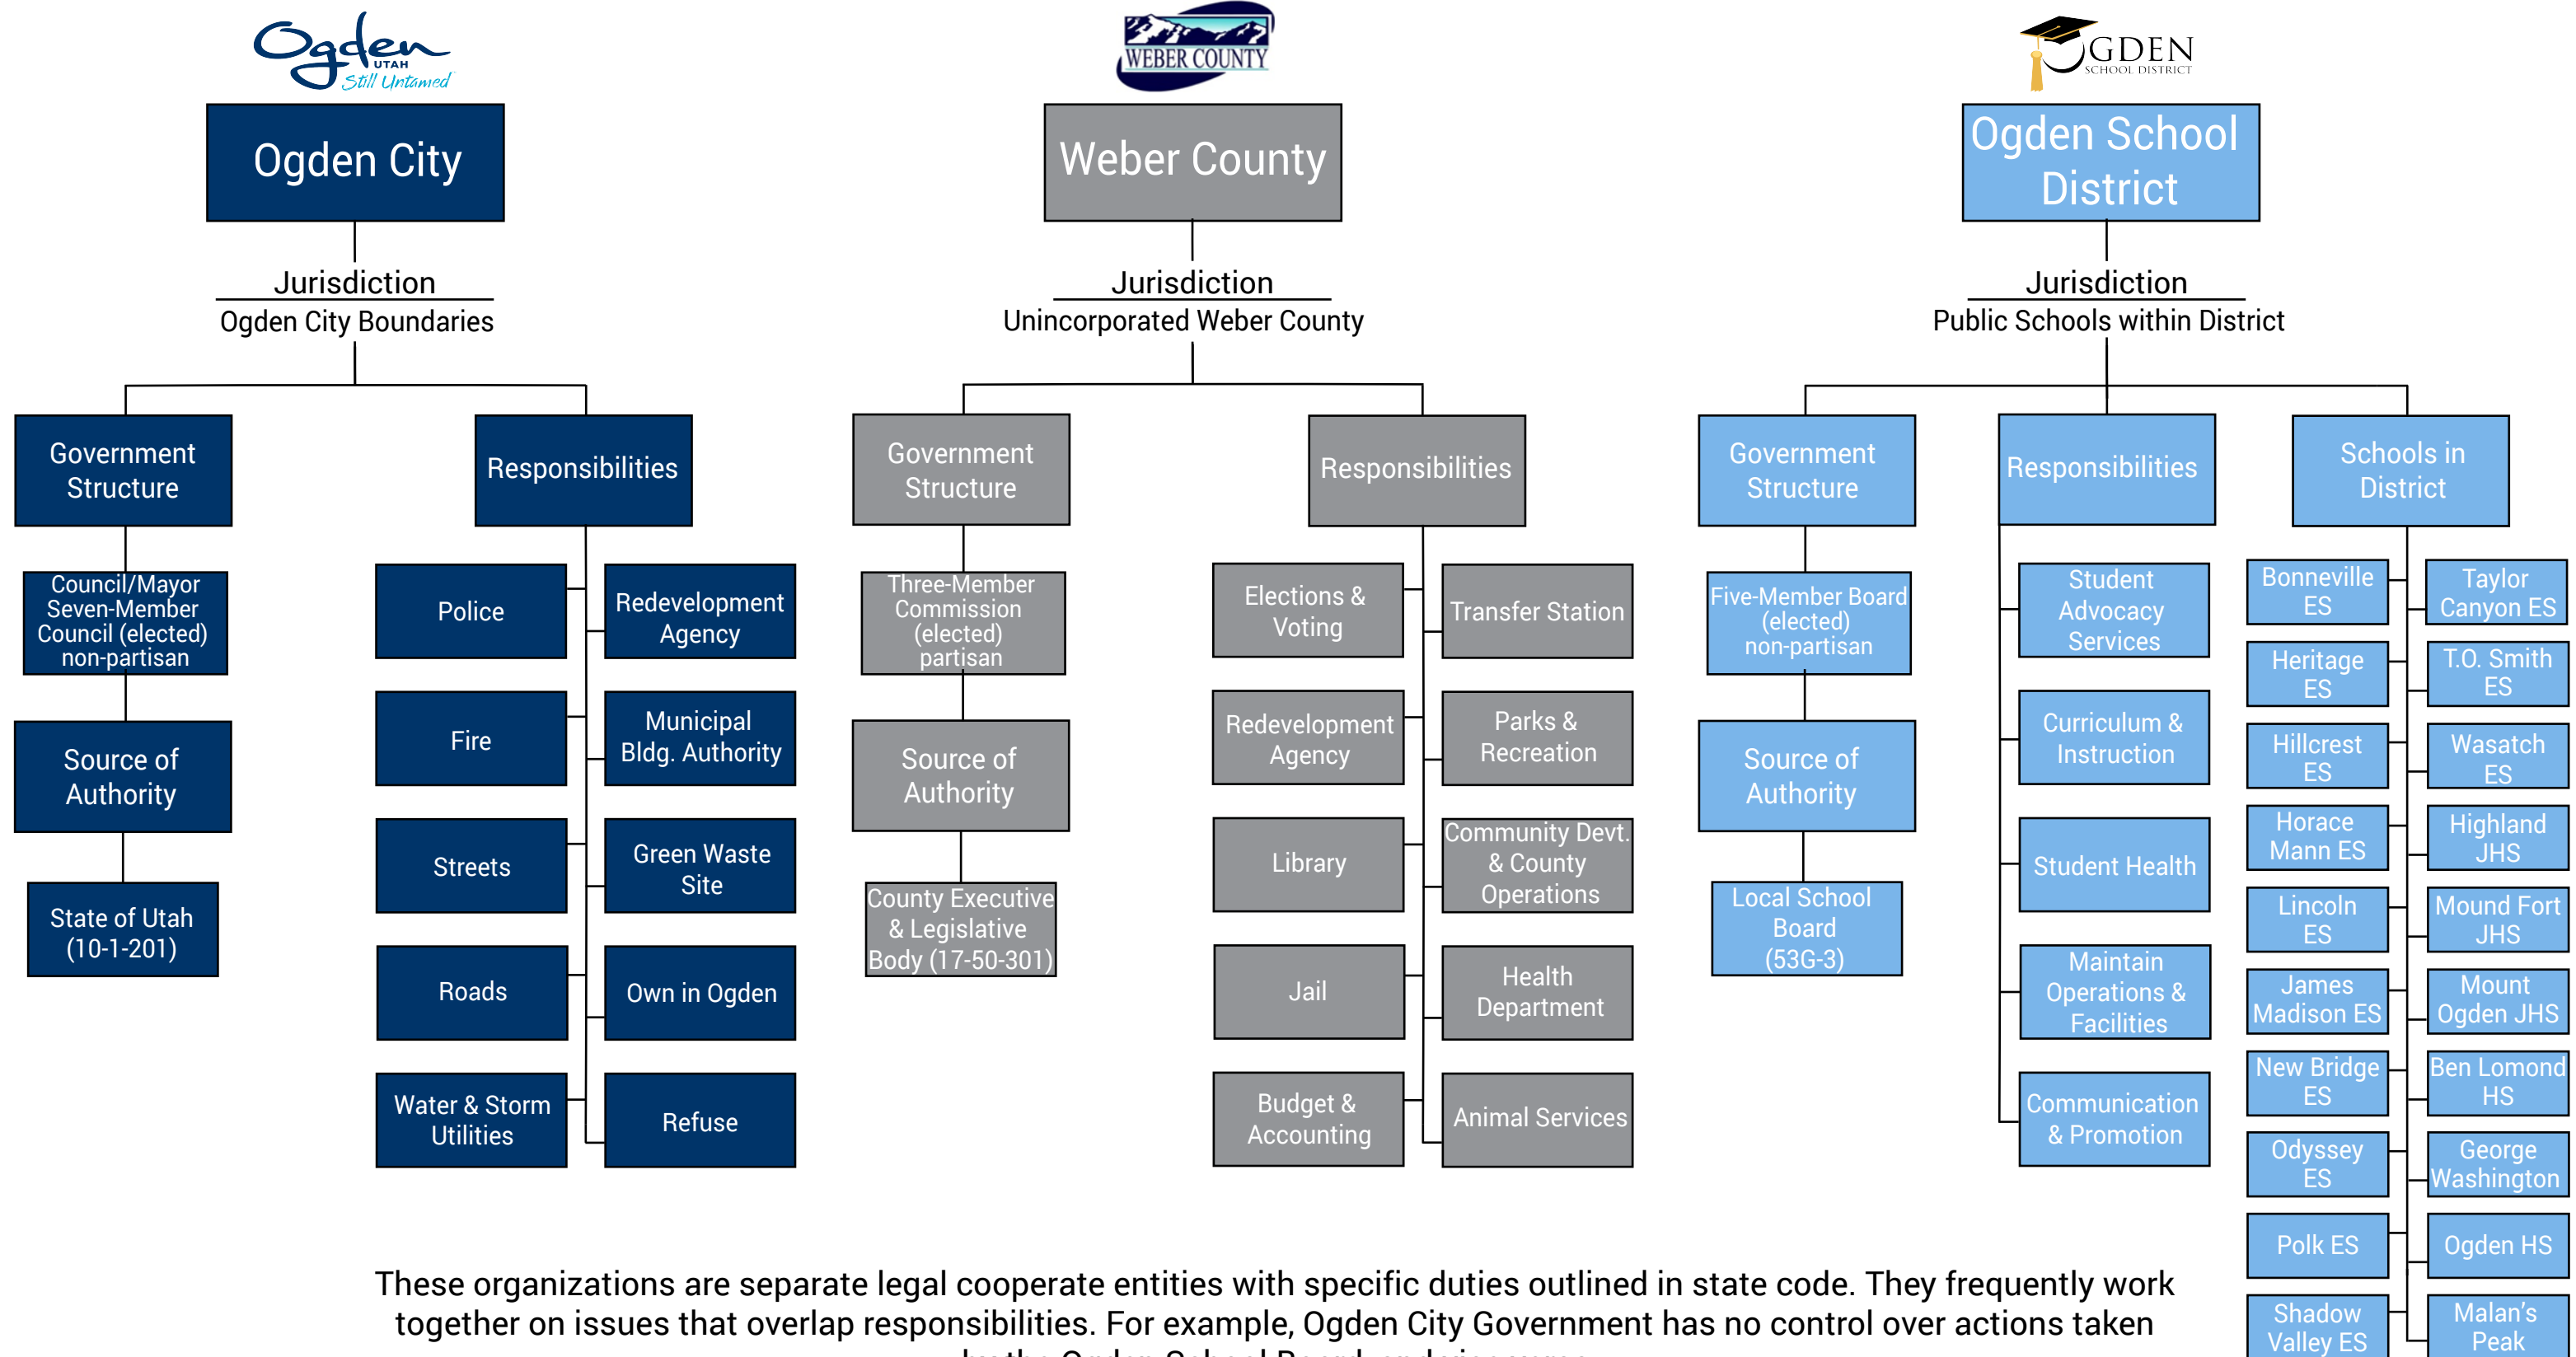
Ogden UTAH Still Untamed

Ogden City

Jurisdiction
Ogden City Boundaries

Government Structure

Council/Mayor Seven-Member Council (elected) non-partisan

Source of Authority

State of Utah (10-1-201)

Responsibilities

Police

Redevelopment Agency

Fire

Municipal Bldg. Authority

Streets

Green Waste Site

Roads

Own in Ogden

Water & Storm Utilities

Refuse

WEBER COUNTY

Weber County

Jurisdiction
Unincorporated Weber County

Government Structure

Three-Member Commission (elected) partisan

Source of Authority

County Executive & Legislative Body (17-50-301)

Responsibilities

Elections & Voting

Transfer Station

Redevelopment Agency

Parks & Recreation

Library

Community Devt. & County Operations

Jail

Health Department

Budget & Accounting

Animal Services

OGDEN SCHOOL DISTRICT

Ogden School District

Jurisdiction
Public Schools within District

Government Structure

Five-Member Board (elected) non-partisan

Source of Authority

Local School Board (53G-3)

Responsibilities

Student Advocacy Services

Curriculum & Instruction

Student Health

Maintain Operations & Facilities

Communication & Promotion

Schools in District

Bonneville ES

Taylor Canyon ES

Heritage ES

T.O. Smith ES

Hillcrest ES

Wasatch ES

Horace Mann ES

Highland JHS

Lincoln ES

Mound Fort JHS

James Madison ES

Mount Ogden JHS

New Bridge ES

Ben Lomond HS

Odyssey ES

George Washington

Polk ES

Ogden HS

Shadow Valley ES

Malan's Peak

These organizations are separate legal cooperate entities with specific duties outlined in state code. They frequently work together on issues that overlap responsibilities. For example, Ogden City Government has no control over actions taken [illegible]